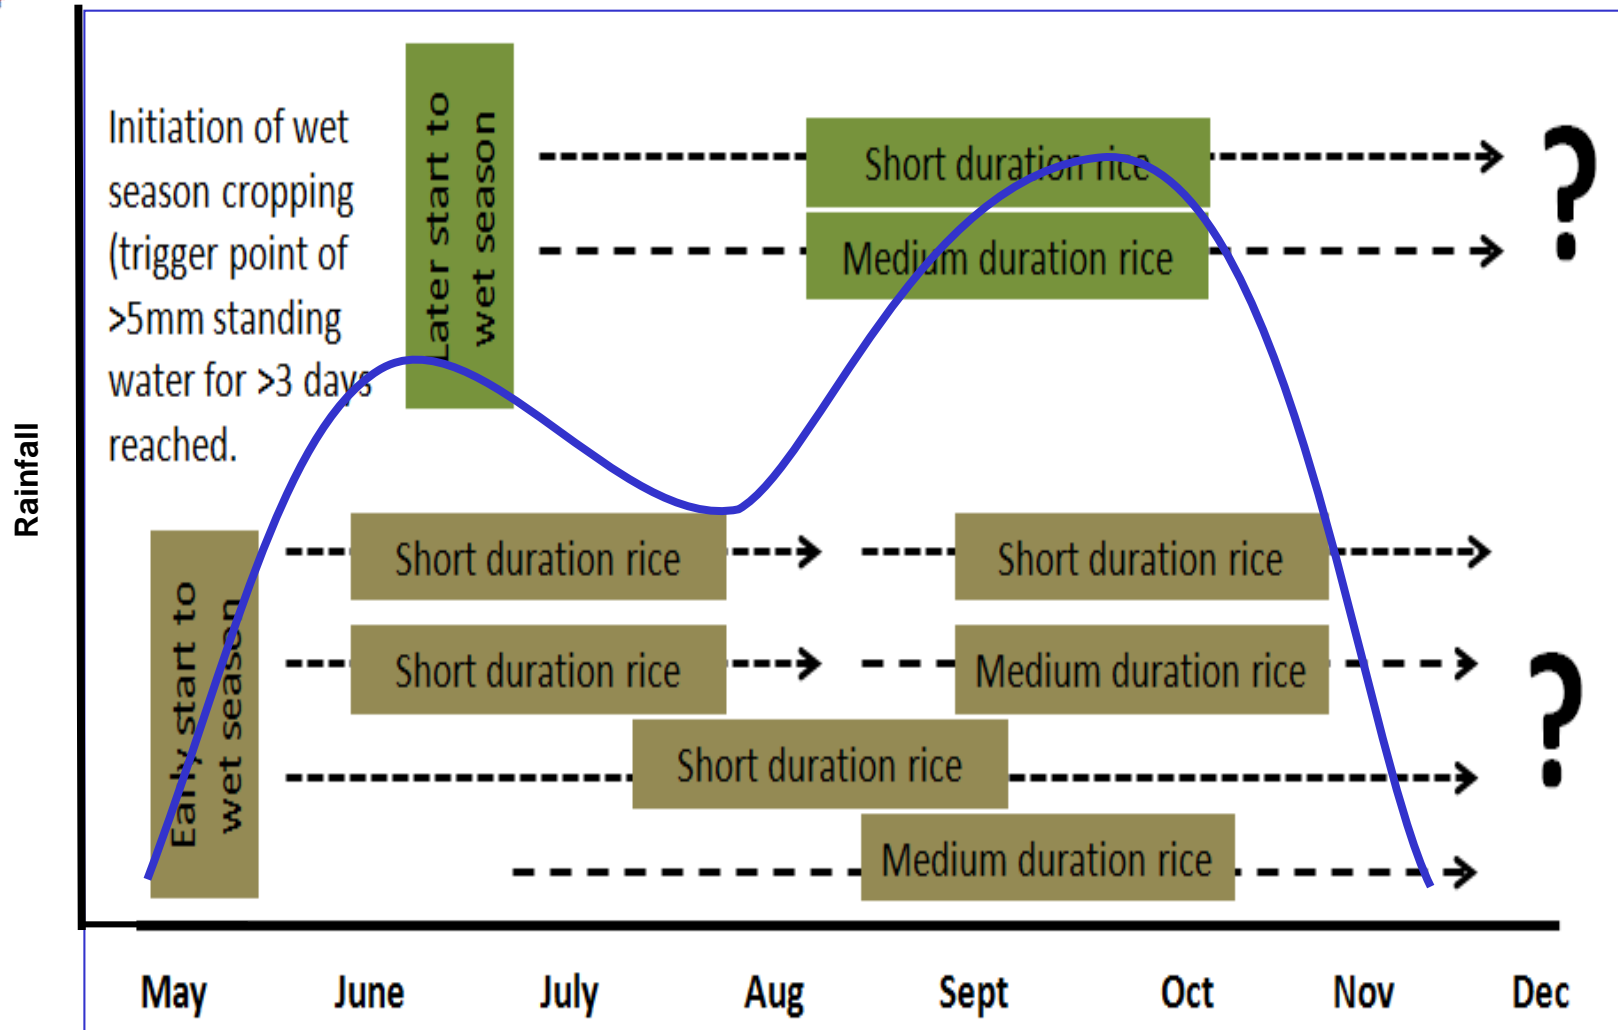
Rainfall

Initiation of wet season cropping (trigger point of >5mm standing water for >3 days reached.

Later start to wet season

Short duration rice

Medium duration rice

?

Early start to wet season

Short duration rice

Short duration rice

Short duration rice

Medium duration rice

Short duration rice

Medium duration rice

?

May June July Aug Sept Oct Nov Dec